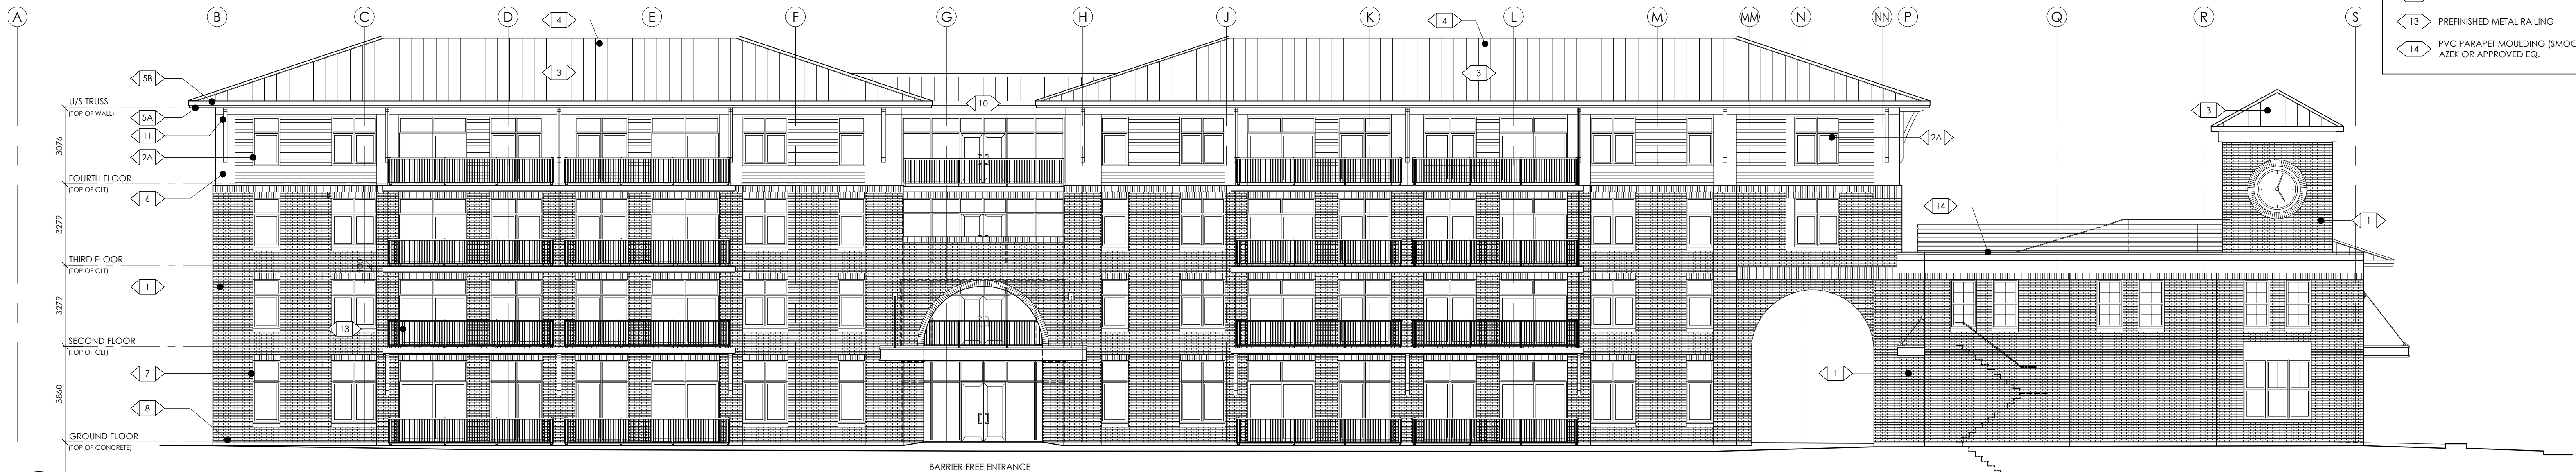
A B C D 4 E F G H J K 4 L M MM N NN P Q R S

13 PREFINISHED METAL RAILING

14 PVC PARAPET MOULDING (SMOO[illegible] AZEK OR APPROVED EQ.

5B

3

3

U/S TRUSS
(TOP OF WALL)

5A

10

11

3

2A

2A

3076

FOURTH FLOOR
(TOP OF CLT)

6

14

1

3279

100

THIRD FLOOR
(TOP OF CLT)

1

3279

13

SECOND FLOOR
(TOP OF CLT)

7

1

3860

8

GROUND FLOOR
(TOP OF CONCRETE)

BARRIER FREE ENTRANCE